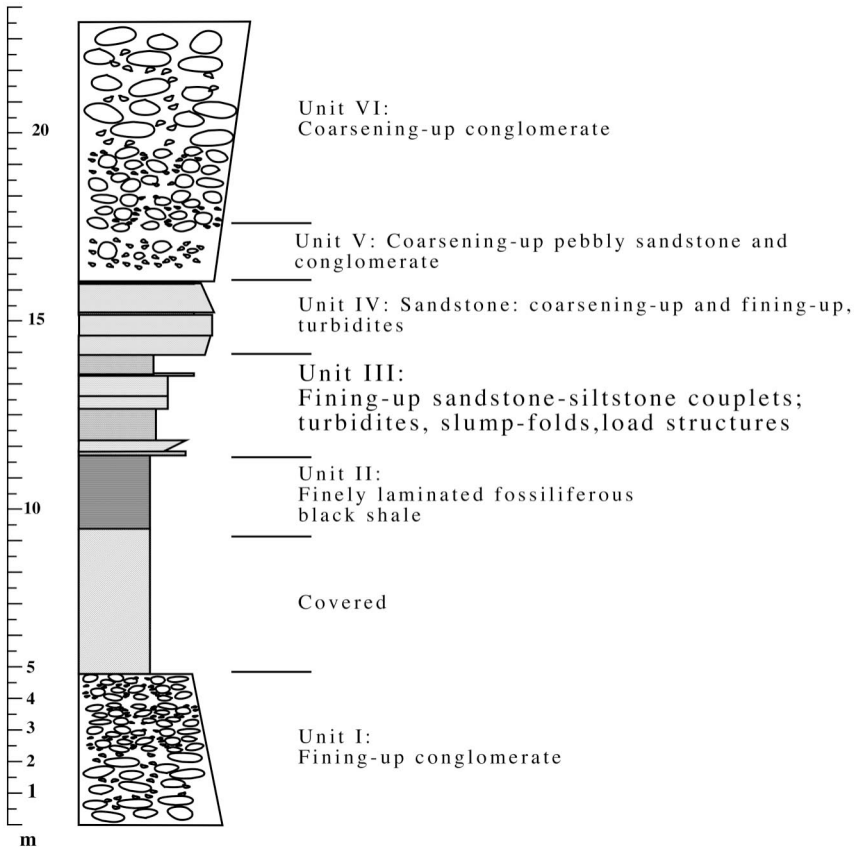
20

15

10

5
4
3
2
1

m

Unit VI:
Coarsening-up conglomerate

Unit V: Coarsening-up pebbly sandstone and conglomerate

Unit IV: Sandstone: coarsening-up and fining-up, turbidites

Unit III:
Fining-up sandstone-siltstone couplets; turbidites, slump-folds,load structures

Unit II:
Finely laminated fossiliferous black shale

Covered

Unit I:
Fining-up conglomerate